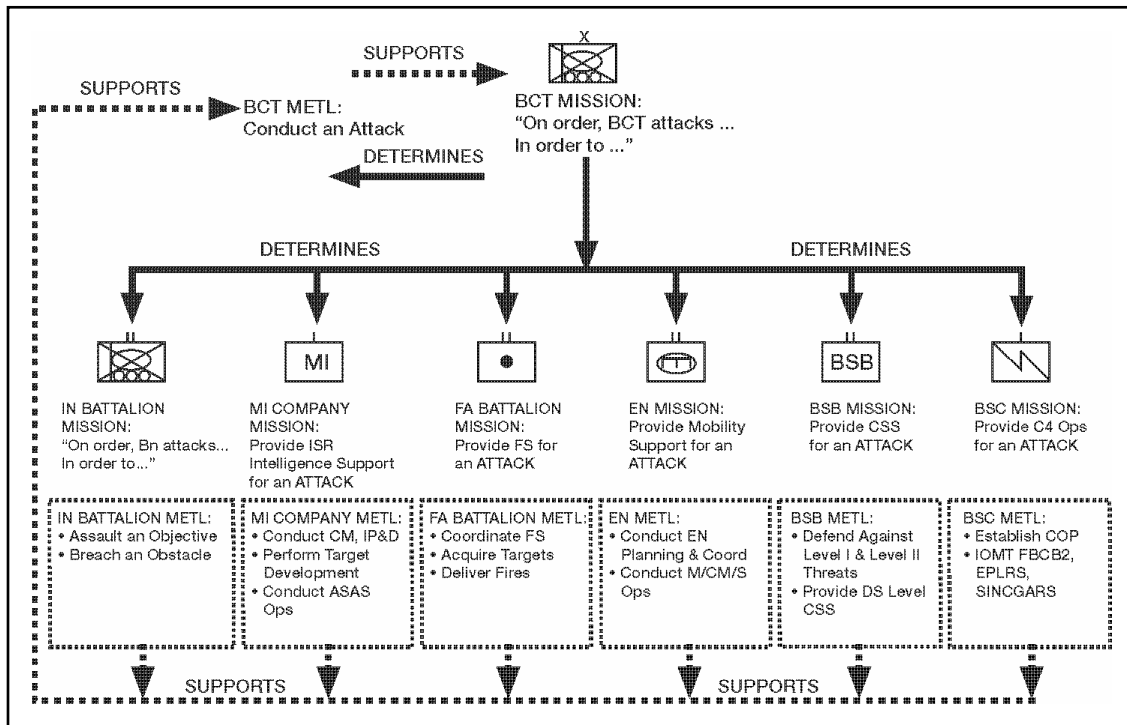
SUPPORTS

X

SUPPORTS

BCT METL:
Conduct an Attack

BCT MISSION:
"On order, BCT attacks ...
In order to ..."

DETERMINES

DETERMINES

DETERMINES

II

MI

II

II

II

BSB

IN BATTALION MISSION:
"On order, Bn attacks...
In order to..."

MI COMPANY MISSION:
Provide ISR Intelligence Support for an ATTACK

FA BATTALION MISSION:
Provide FS for an ATTACK

EN MISSION:
Provide Mobility Support for an ATTACK

BSB MISSION:
Provide CSS for an ATTACK

BSC MISSION:
Provide C4 Ops for an ATTACK

IN BATTALION METL:
• Assault an Objective
• Breach an Obstacle

MI COMPANY METL:
• Conduct CM, IP&D
• Perform Target Development
• Conduct ASAS Ops

FA BATTALION METL:
• Coordinate FS
• Acquire Targets
• Deliver Fires

EN METL:
• Conduct EN Planning & Coord
• Conduct M/CM/S Ops

BSB METL:
• Defend Against Level I & Level II Threats
• Provide DS Level CSS

BSC METL:
• Establish COP
• IOMT FBCB2, EPLRS, SINCGARS

SUPPORTS

SUPPORTS